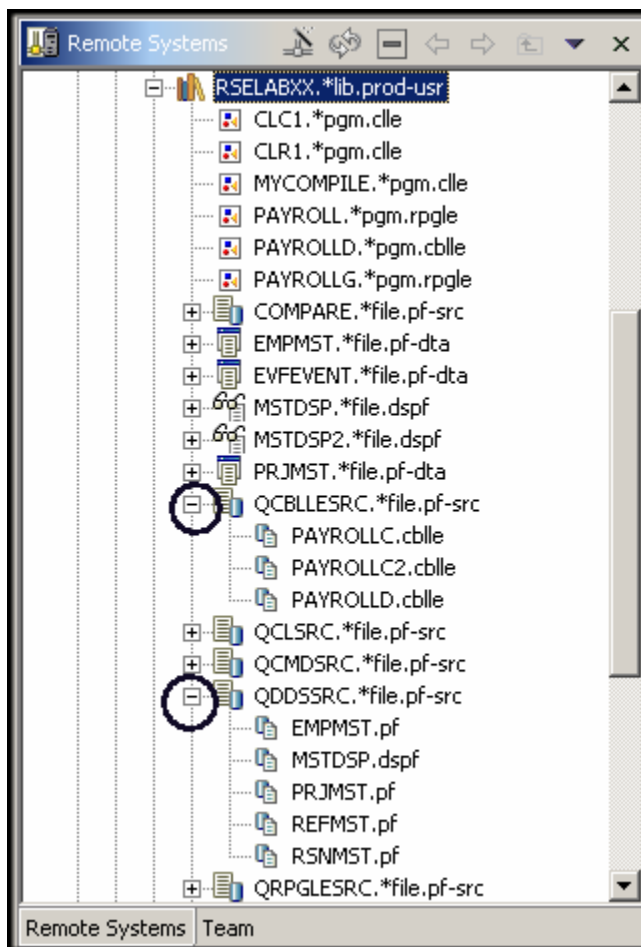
Remote Systems

RSELABXX.*lib.prod-usr
CLC1.*pgm.clle
CLR1.*pgm.clle
MYCOMPILE.*pgm.clle
PAYROLL.*pgm.rpgle
PAYROLLD.*pgm.cblle
PAYROLLG.*pgm.rpgle
COMPARE.*file.pf-src
EMPMST.*file.pf-dta
EVFEVENT.*file.pf-dta
MSTDSP.*file.dspf
MSTDSP2.*file.dspf
PRJMST.*file.pf-dta
QCBLLESRC.*file.pf-src
PAYROLLC.cblle
PAYROLLC2.cblle
PAYROLLD.cblle
QCLSRC.*file.pf-src
QCMDSRC.*file.pf-src
QDDSSRC.*file.pf-src
EMPMST.pf
MSTDSP.dspf
PRJMST.pf
REFMST.pf
RSNMST.pf
QRPGLESRC.*file.pf-src

Remote Systems | Team